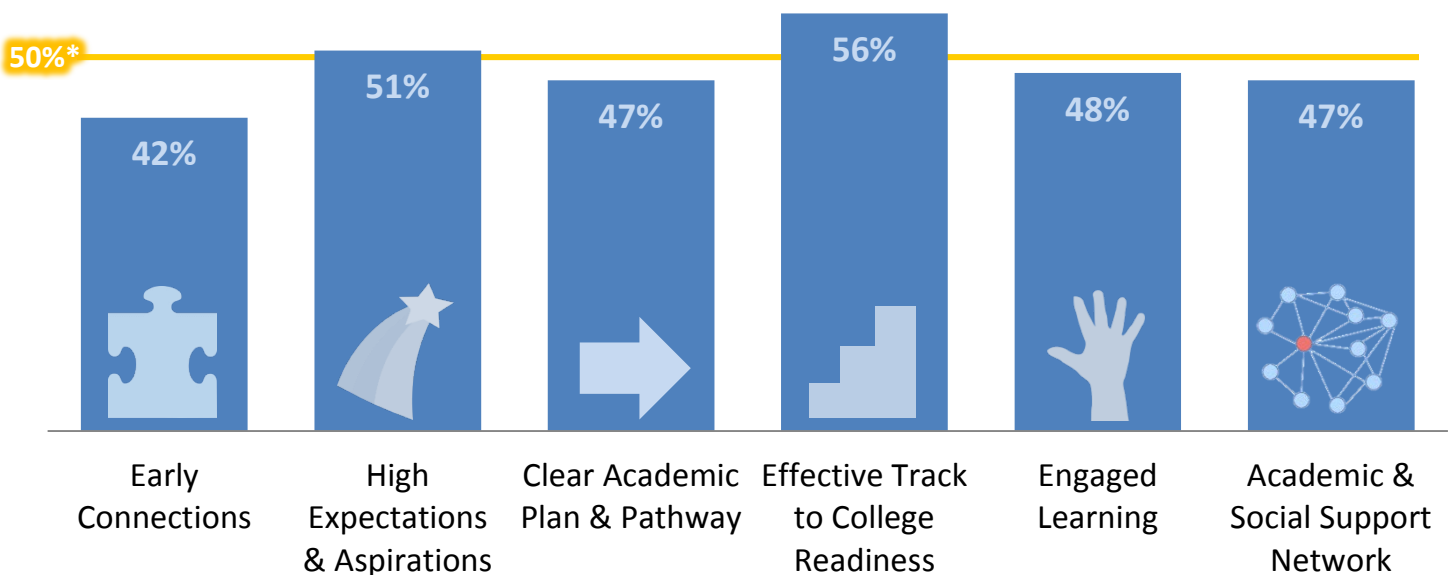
50%*

42%
51%
47%
56%
48%
47%

Early Connections

High Expectations & Aspirations

Clear Academic Plan & Pathway

Effective Track to College Readiness

Engaged Learning

Academic & Social Support Network